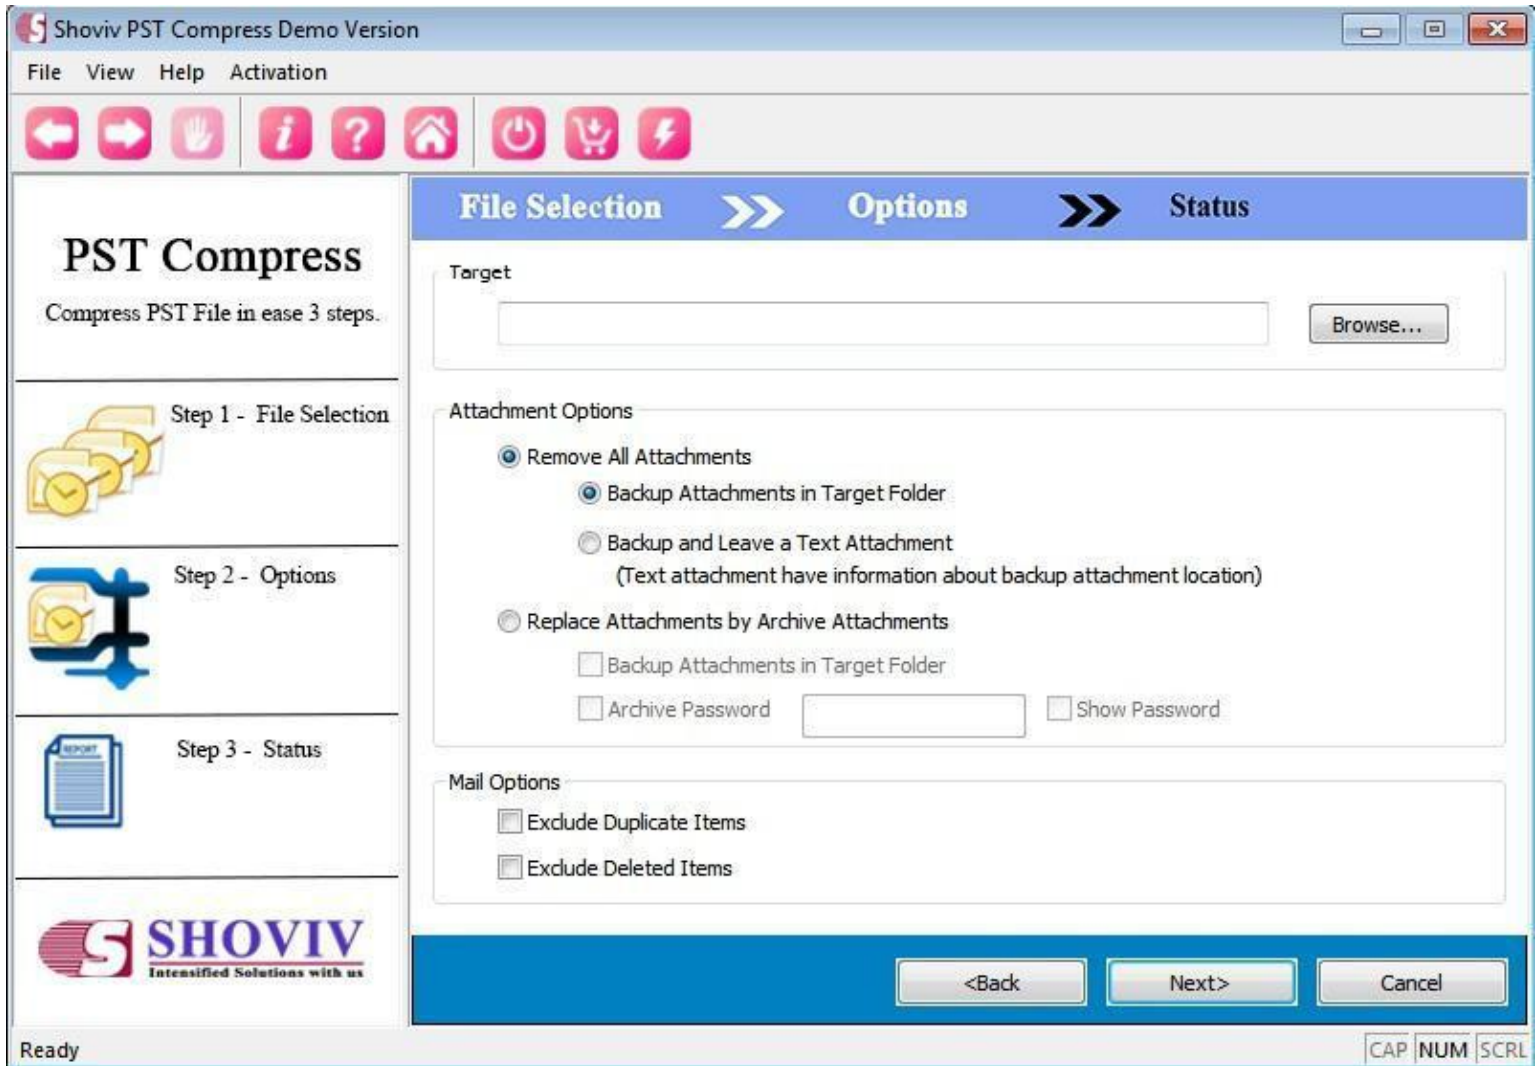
Shoviv PST Compress Demo Version

File View Help Activation

PST Compress

Compress PST File in ease 3 steps.

Step 1 - File Selection

Step 2 - Options

Step 3 - Status

REPORT

SHOVIV
Intensified Solutions with us

File Selection Options Status

Target

Browse...

Attachment Options

Remove All Attachments

Backup Attachments in Target Folder

Backup and Leave a Text Attachment
(Text attachment have information about backup attachment location)

Replace Attachments by Archive Attachments

Backup Attachments in Target Folder

Archive Password

Show Password

Mail Options

Exclude Duplicate Items

Exclude Deleted Items

<Back Next> Cancel

Ready

CAP NUM SCRL